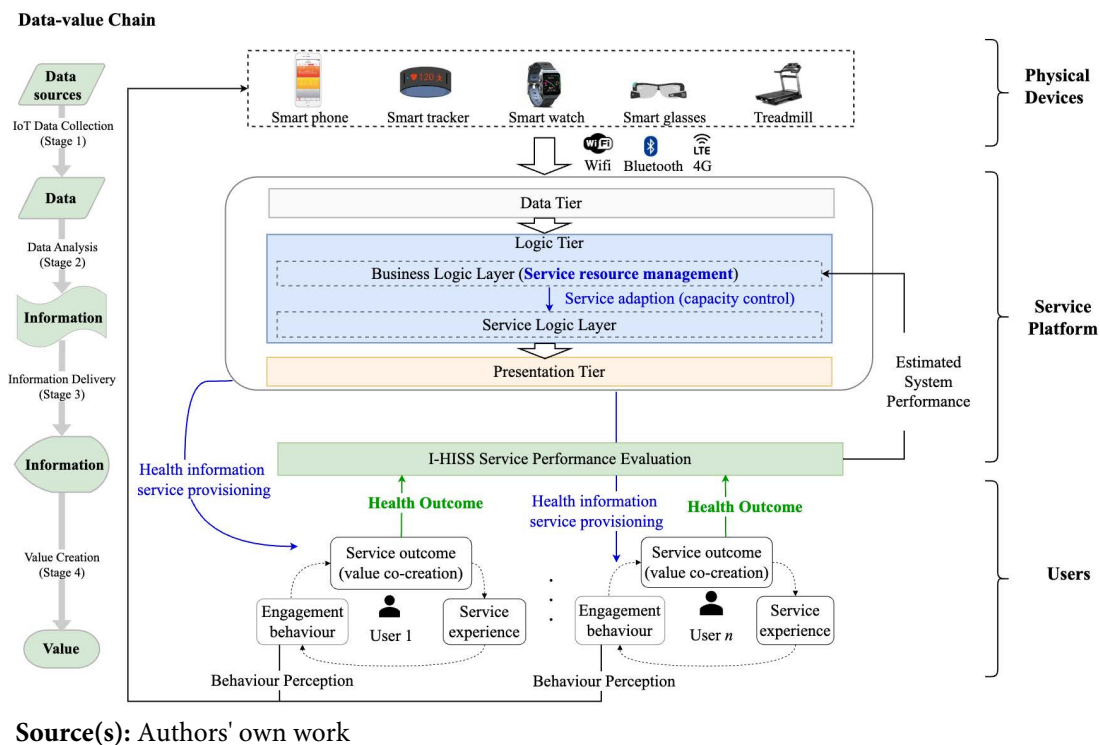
Data-value Chain

Data sources

IoT Data Collection (Stage 1)

Data

Data Analysis (Stage 2)

Information

Information Delivery (Stage 3)

Information

Value Creation (Stage 4)

Value

120

Smart phone

Smart tracker

Smart watch

Smart glasses

Treadmill

Physical Devices

WiFi Wifi

Bluetooth

LTE 4G

Data Tier

Logic Tier

Business Logic Layer (Service resource management)

Service adaption (capacity control)

Service Logic Layer

Presentation Tier

Service Platform

Estimated System Performance

I-HISS Service Performance Evaluation

Health information service provisioning

Health Outcome

Health information service provisioning

Health Outcome

Service outcome (value co-creation)

Engagement behaviour

User 1

Service experience

Service outcome (value co-creation)

Engagement behaviour

User $n$

Service experience

Users

Behaviour Perception

Behaviour Perception

Source(s): Authors' own work